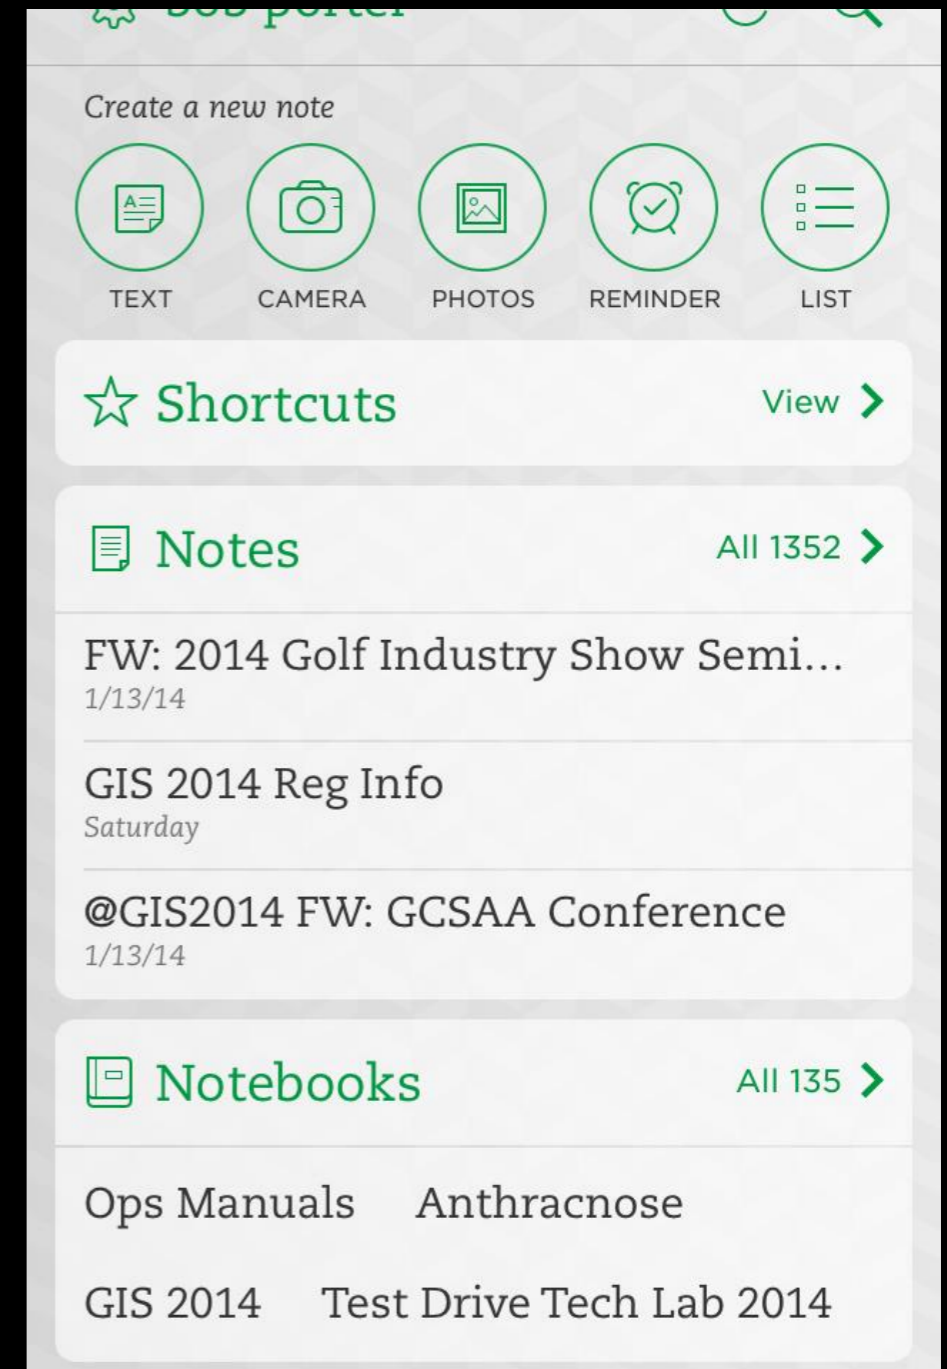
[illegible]

Create a new note

TEXT CAMERA PHOTOS REMINDER LIST

Shortcuts View

Notes All 1352

FW: 2014 Golf Industry Show Semi…
1/13/14

GIS 2014 Reg Info
Saturday

@GIS2014 FW: GCSAA Conference
1/13/14

Notebooks All 135

Ops Manuals Anthracnose

GIS 2014 Test Drive Tech Lab 2014